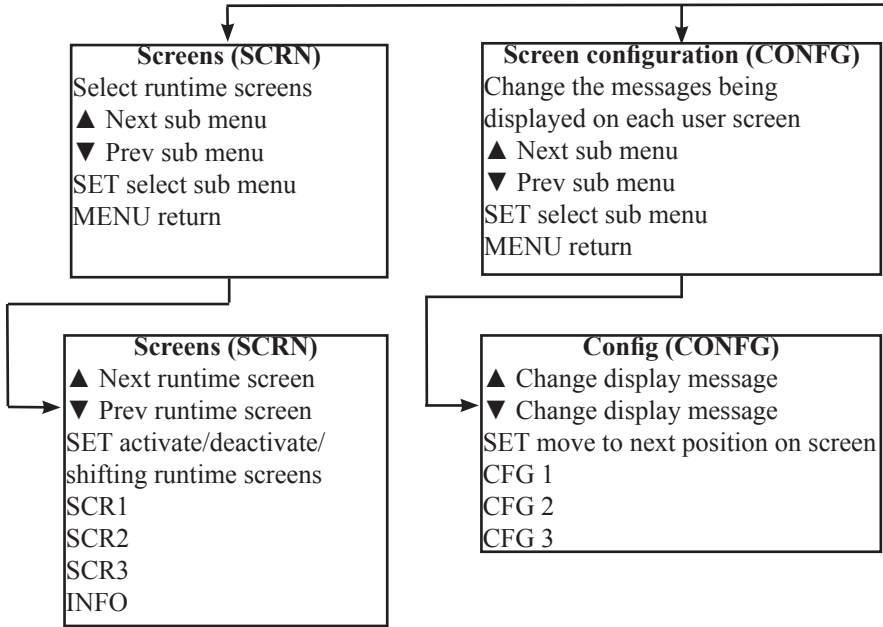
**Screens (SCRN)**
Select runtime screens
▲ Next sub menu
▼ Prev sub menu
SET select sub menu
MENU return

**Screen configuration (CONFG)**
Change the messages being displayed on each user screen
▲ Next sub menu
▼ Prev sub menu
SET select sub menu
MENU return

**Screens (SCRN)**
▲ Next runtime screen
▼ Prev runtime screen
SET activate/deactivate/ shifting runtime screens
SCR1
SCR2
SCR3
INFO

**Config (CONFG)**
▲ Change display message
▼ Change display message
SET move to next position on screen
CFG 1
CFG 2
CFG 3